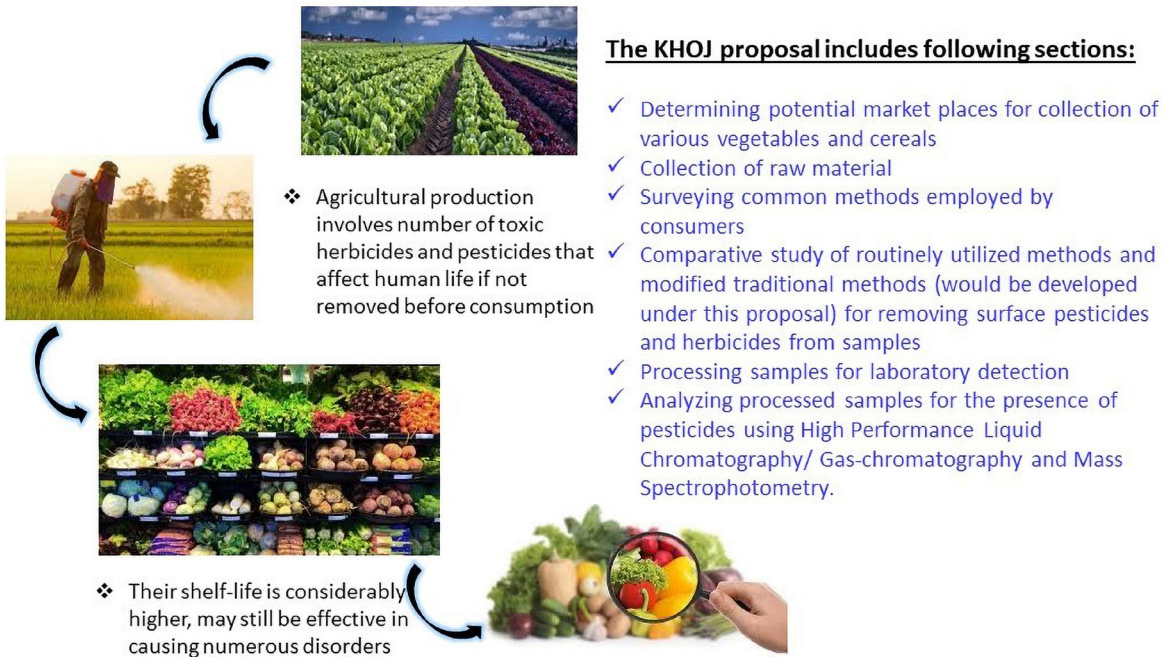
The KHOJ proposal includes following sections:

✓ Determining potential market places for collection of various vegetables and cereals
✓ Collection of raw material
✓ Surveying common methods employed by consumers
✓ Comparative study of routinely utilized methods and modified traditional methods (would be developed under this proposal) for removing surface pesticides and herbicides from samples
✓ Processing samples for laboratory detection
✓ Analyzing processed samples for the presence of pesticides using High Performance Liquid Chromatography/ Gas-chromatography and Mass Spectrophotometry.

❖ Agricultural production involves number of toxic herbicides and pesticides that affect human life if not removed before consumption

❖ Their shelf-life is considerably higher, may still be effective in causing numerous disorders